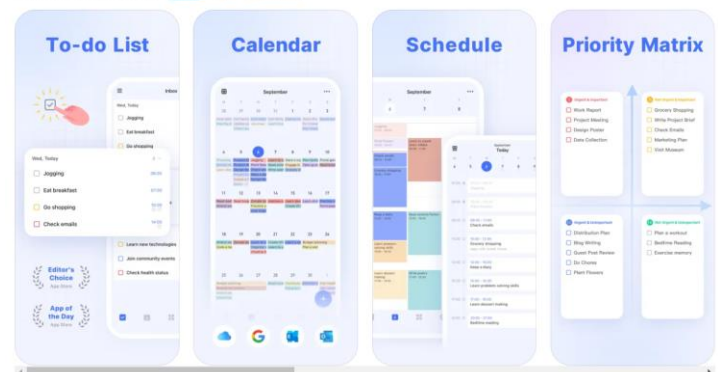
To-do List

Inbox

Wed, Today

Jogging

Eat breakfast

Go shopping

Wed, Today

Jogging

Eat breakfast

Go shopping

Check emails

Learn new technologies

Join community events

Check health status

Editor's Choice
App Store

App of the Day
App Store

Calendar

September

1 2 3 4 5 6 7 8 9 10 11 12 13 14 15 16 17 18 19 20 21 22 23 24 25 26 27 28 29 30

Schedule

September

September
Today

Check emails

Buy grocery

Learn problem solving skills

Make a diary

Read a book

Bedtime reading

Priority Matrix

Urgent & Important

Work Report

Project Meeting

Design Poster

Data Collection

Not Urgent & Important

Grocery Shopping

Write Project Brief

Check Emails

Marketing Plan

Visit Museum

Urgent & Unimportant

Distribution Plan

Blog Writing

Guest Post Review

Do Chores

Plant Flowers

Not Urgent & Unimportant

Plan a workout

Bedtime Reading

Exercise memory